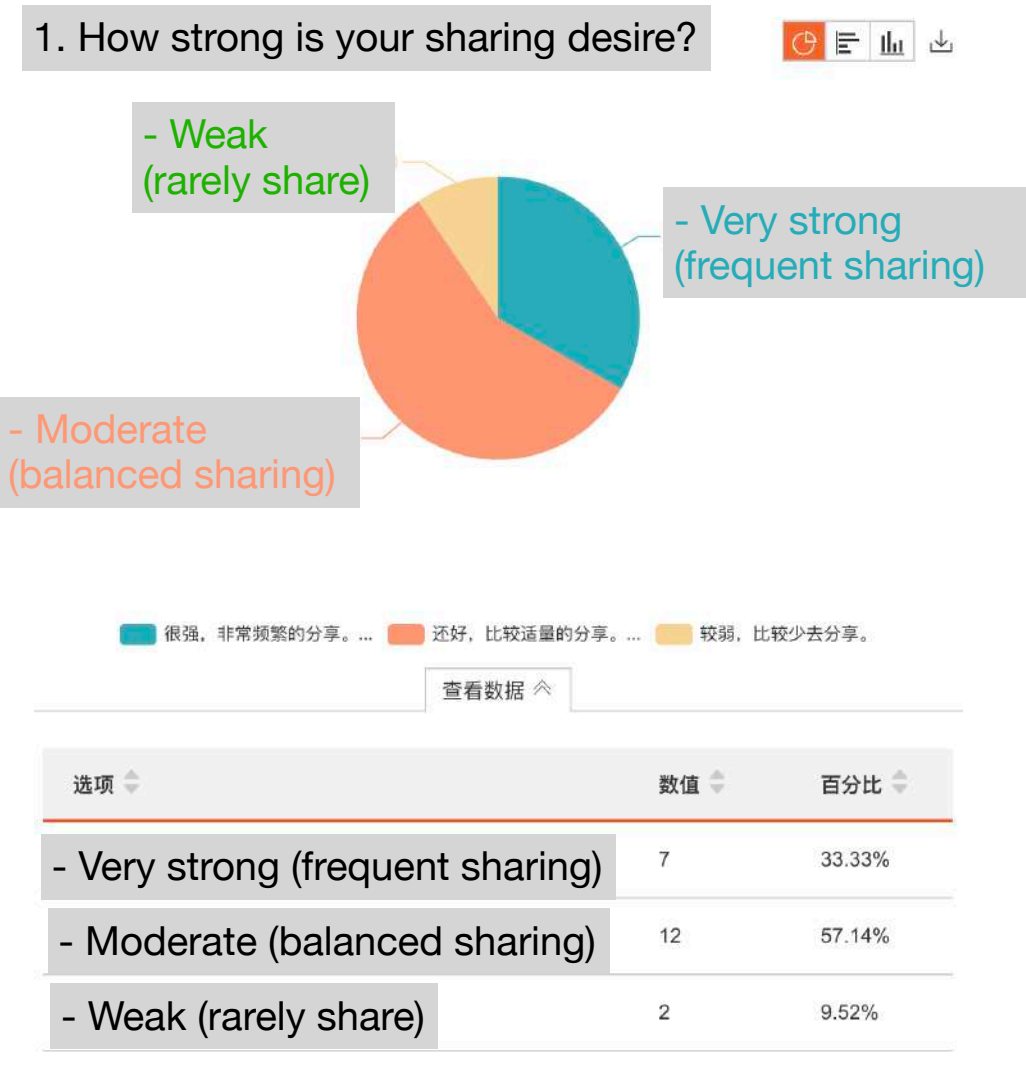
1. How strong is your sharing desire?

- Weak (rarely share)

- Very strong (frequent sharing)

- Moderate (balanced sharing)

很强，非常频繁的分享。... 还好，比较适量的分享。... 较弱，比较少去分享。

查看数据

| 选项 | 数值 | 百分比 |
|---|---|---|
| - Very strong (frequent sharing) | 7 | 33.33% |
| - Moderate (balanced sharing) | 12 | 57.14% |
| - Weak (rarely share) | 2 | 9.52% |